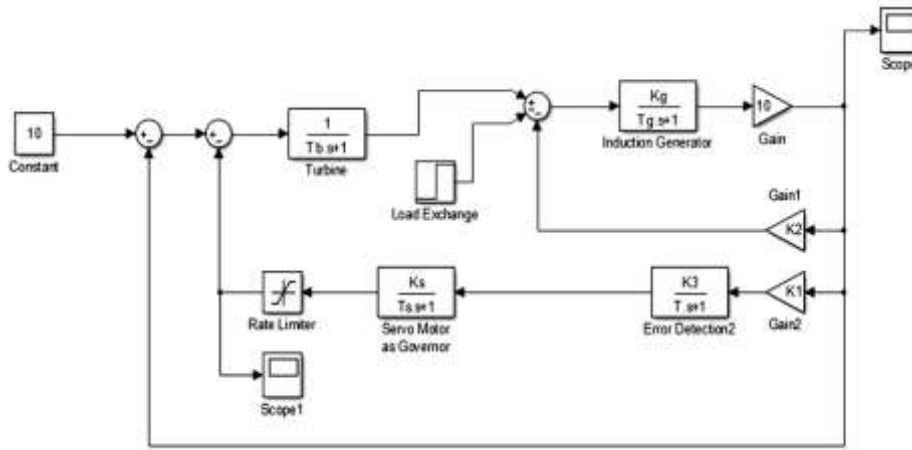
10
Constant
+
-
+
-
$\frac{1}{Tb.s+1}$
Turbine
+
+
-
Load Exchange
$\frac{Kg}{Tg.s+1}$
Induction Generator
10
Gain
Scope
Gain1
K2
$\frac{Ks}{Ts.s+1}$
Servo Motor as Governor
$\frac{K3}{T.s+1}$
Error Detection2
K1
Gain2
Rate Limiter
Scope1